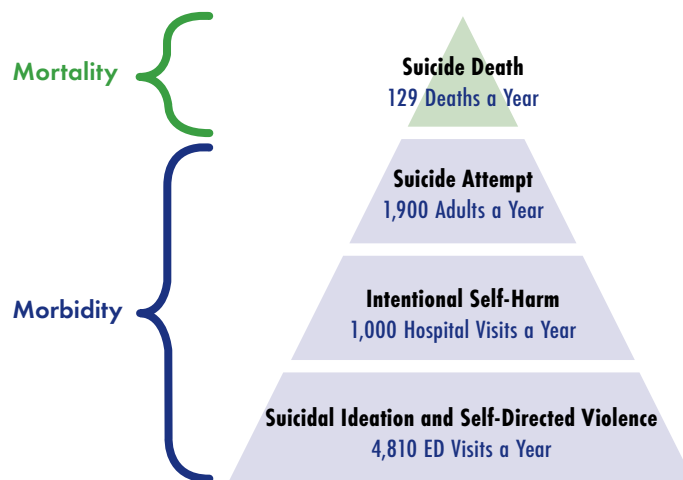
Mortality

Morbidity

Suicide Death
129 Deaths a Year

Suicide Attempt
1,900 Adults a Year

Intentional Self-Harm
1,000 Hospital Visits a Year

Suicidal Ideation and Self-Directed Violence
4,810 ED Visits a Year